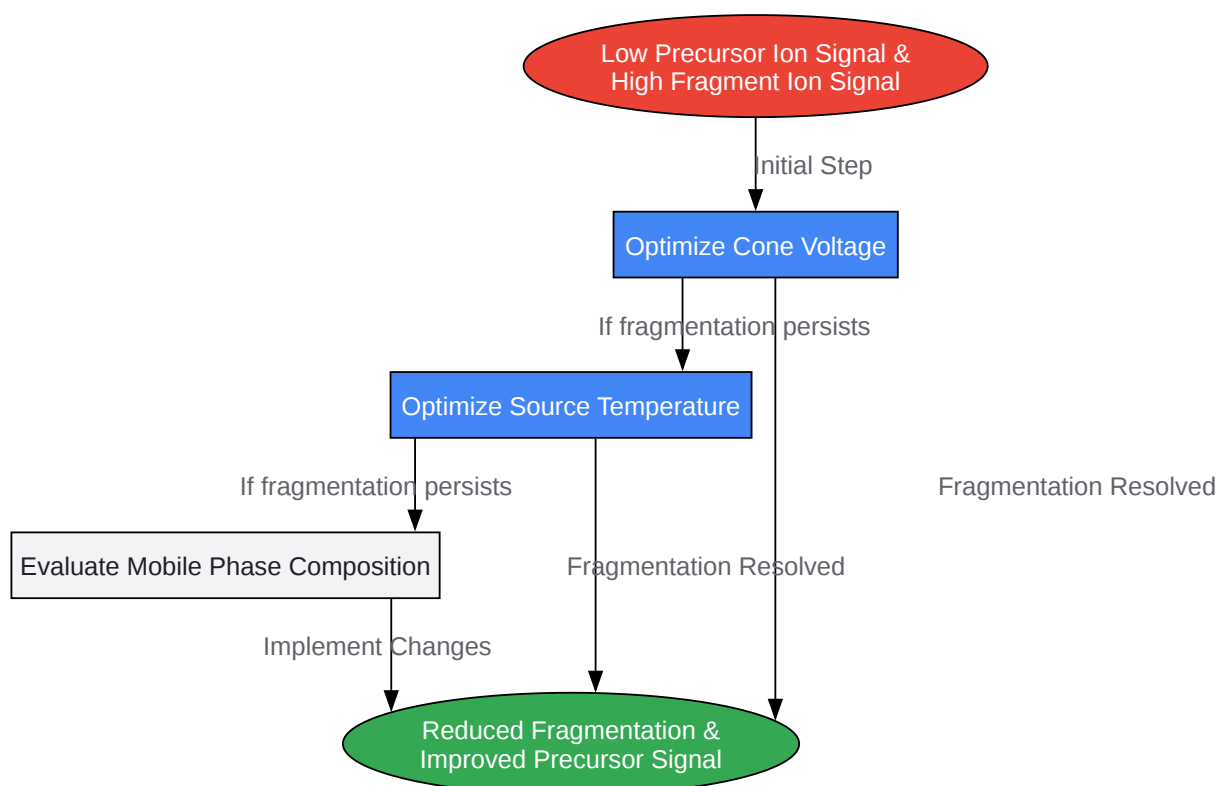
Low Precursor Ion Signal & High Fragment Ion Signal

Initial Step

Optimize Cone Voltage

If fragmentation persists

Optimize Source Temperature

If fragmentation persists

Fragmentation Resolved

Evaluate Mobile Phase Composition

Fragmentation Resolved

Implement Changes

Reduced Fragmentation & Improved Precursor Signal